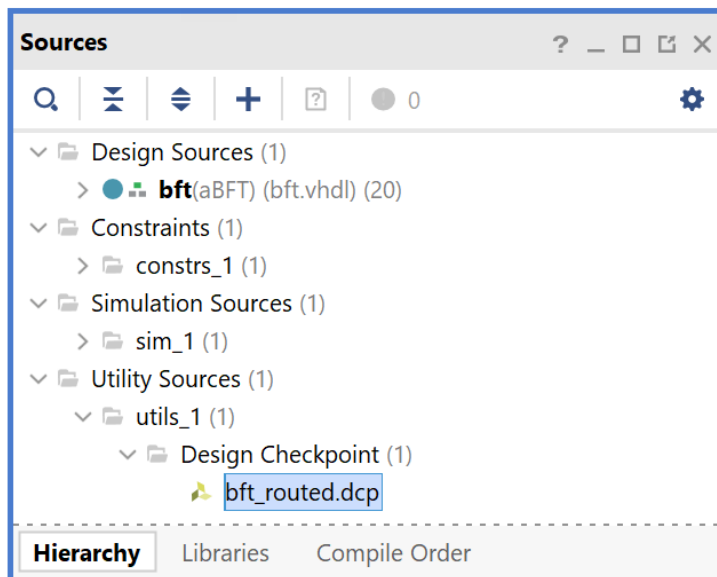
Sources ? _ □ ⧉ X

? 0

Design Sources (1)
bft(aBFT) (bft.vhdl) (20)
Constraints (1)
constrs_1 (1)
Simulation Sources (1)
sim_1 (1)
Utility Sources (1)
utils_1 (1)
Design Checkpoint (1)
bft_routed.dcp

Hierarchy Libraries Compile Order